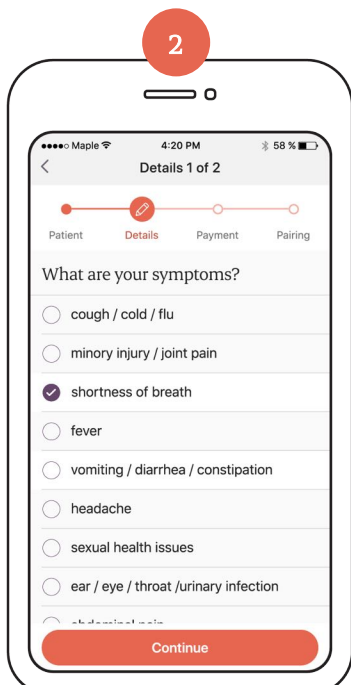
2

●●●●○ Maple 4:20 PM 58 %

<

Details 1 of 2

Patient Details Payment Pairing

What are your symptoms?

cough / cold / flu

minory injury / joint pain

shortness of breath

fever

vomiting / diarrhea / constipation

headache

sexual health issues

ear / eye / throat /urinary infection

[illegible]

Continue